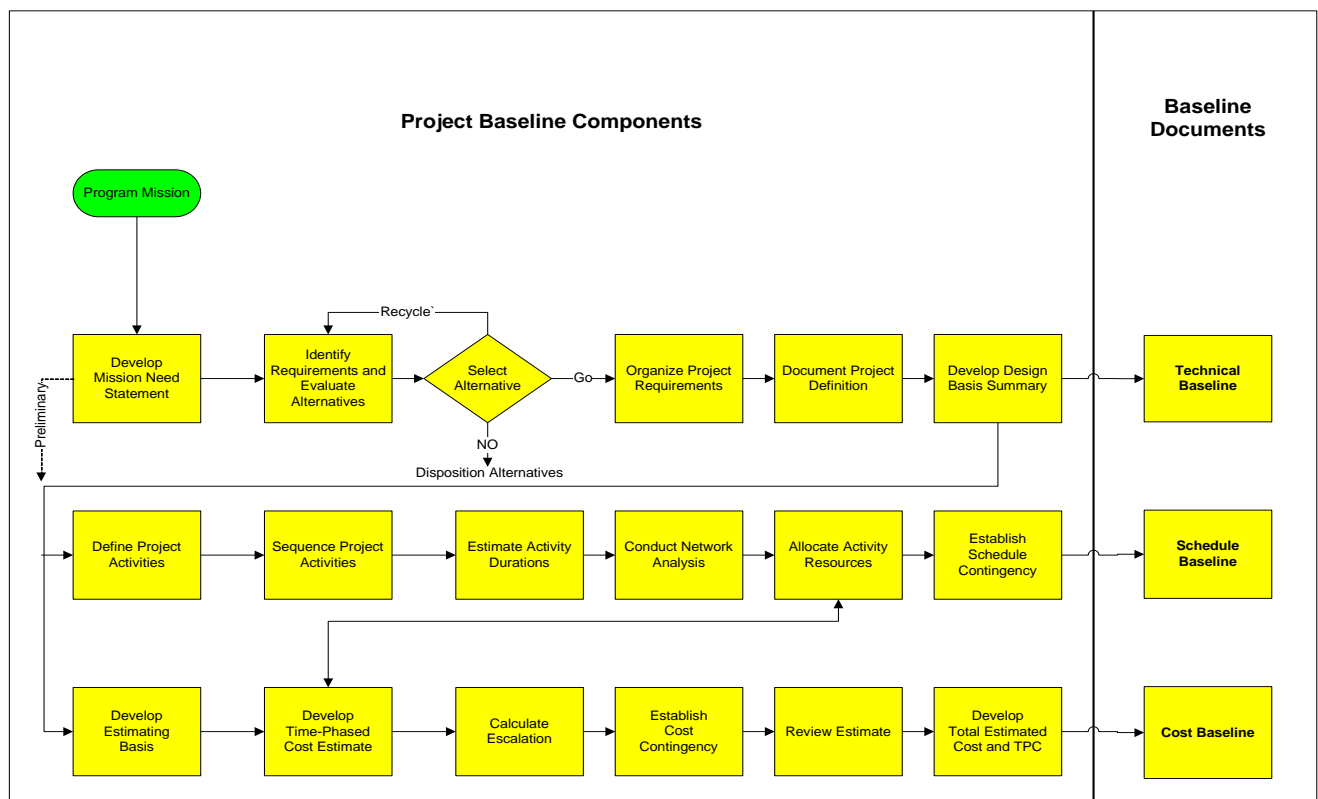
Project Baseline Components

Baseline Documents

Program Mission

Develop Mission Need Statement

Preliminary

Identify Requirements and Evaluate Alternatives

Recycle`

Select Alternative

Go

NO

Disposition Alternatives

Organize Project Requirements

Document Project Definition

Develop Design Basis Summary

Technical Baseline

Define Project Activities

Sequence Project Activities

Estimate Activity Durations

Conduct Network Analysis

Allocate Activity Resources

Establish Schedule Contingency

Schedule Baseline

Develop Estimating Basis

Develop Time-Phased Cost Estimate

Calculate Escalation

Establish Cost Contingency

Review Estimate

Develop Total Estimated Cost and TPC

Cost Baseline